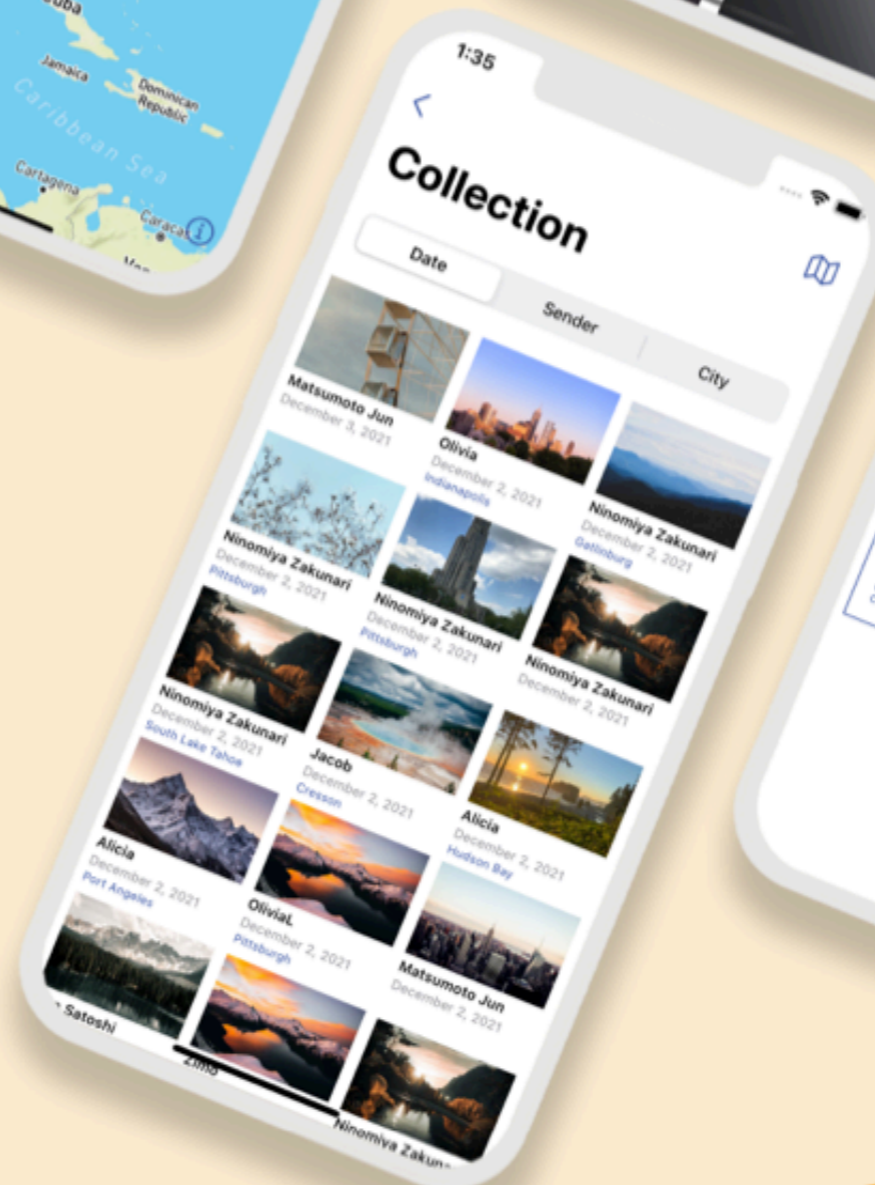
Cuba
Jamaica
Dominican Republic
Caribbean Sea
Cartagena
Caracas

1:35

<

Collection

Date
Sender
City

Matsumoto Jun
December 3, 2021

Olivia
December 2, 2021
Indianapolis

Ninomiya Zakunari
December 2, 2021
Pittsburgh

Ninomiya Zakunari
December 2, 2021
Pittsburgh

Ninomiya Zakunari
December 2, 2021
Gatlinburg

Ninomiya Zakunari
December 2, 2021
South Lake Tahoe

Jacob
December 2, 2021
Cresson

Ninomiya Zakunari
December 2, 2021

Alicia
December 2, 2021
Port Angeles

OliviaL
December 2, 2021
Pittsburgh

Alicia
December 2, 2021
Hudson Bay

Matsumoto Jun
December 2, 2021

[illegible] Satoshi

Zino

Ninomiya Zakun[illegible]